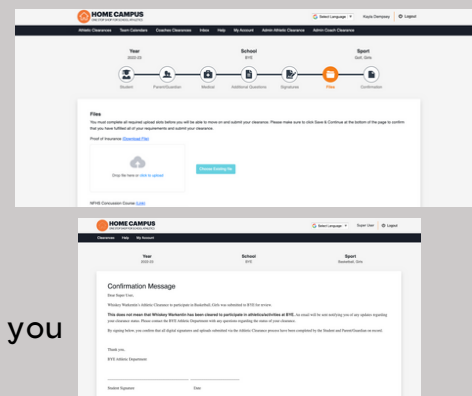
HOME CAMPUS

Select Language | Kayla Dempsey | Logout

Athletic Clearances | Team Calendars | Coaches Clearances | Inbox | Help | My Account | Admin Athletic Clearance | Admin Coach Clearance

Year
2022-23

School
BYE

Sport
Golf, Girls

Student | Parent/Guardian | Medical | Additional Questions | Signatures | Files | Confirmation

Files

You must complete all required upload slots before you will be able to move on and submit your clearance. Please make sure to click Save & Continue at the bottom of the page to confirm that you have fulfilled all of your requirements and submit your clearance.

Proof of Insurance (Download File)

Drop file here or click to upload

Choose Existing file

WIHS Concussion Course (Link)

HOME CAMPUS

Select Language | Super User | Logout

Clearances | Help | My Account

Year
2022-23

School
BYE

Sport
Basketball, Girls

Confirmation Message

Dear Super User,

Whiskey Warkentin's Athletic Clearance to participate in Basketball, Girls was submitted to BYE for review.

This does not mean that Whiskey Warkentin has been cleared to participate in athletics/activities at BYE. An email will be sent notifying you of any updates regarding your clearance status. Please contact the BYE Athletic Department with any questions regarding the status of your clearance.

By signing below, you confirm that all digital signatures and uploads submitted via the Athletic Clearance process have been completed by the Student and Parent/Guardian on record.

Thank you,

BYE Athletic Department

Student Signature

Date

you